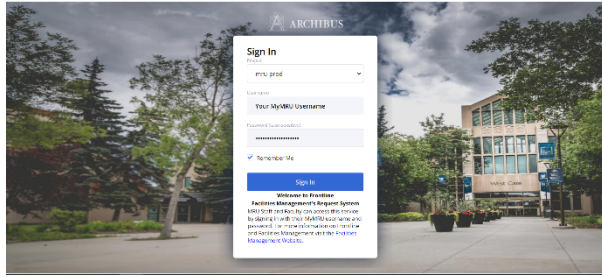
ARCHIBUS

Sign In

Project

mru prod

Username

Your MyMRU Username

Password (case sensitive)

••••••••••••••••

Remember Me

Sign In

Welcome to Frontline

Facilities Management's Request System

MRU Staff and Faculty can access this service by signing in with their MyMRU username and password. For more information on Frontline and Facilities Management visit the Facilities Management Website.